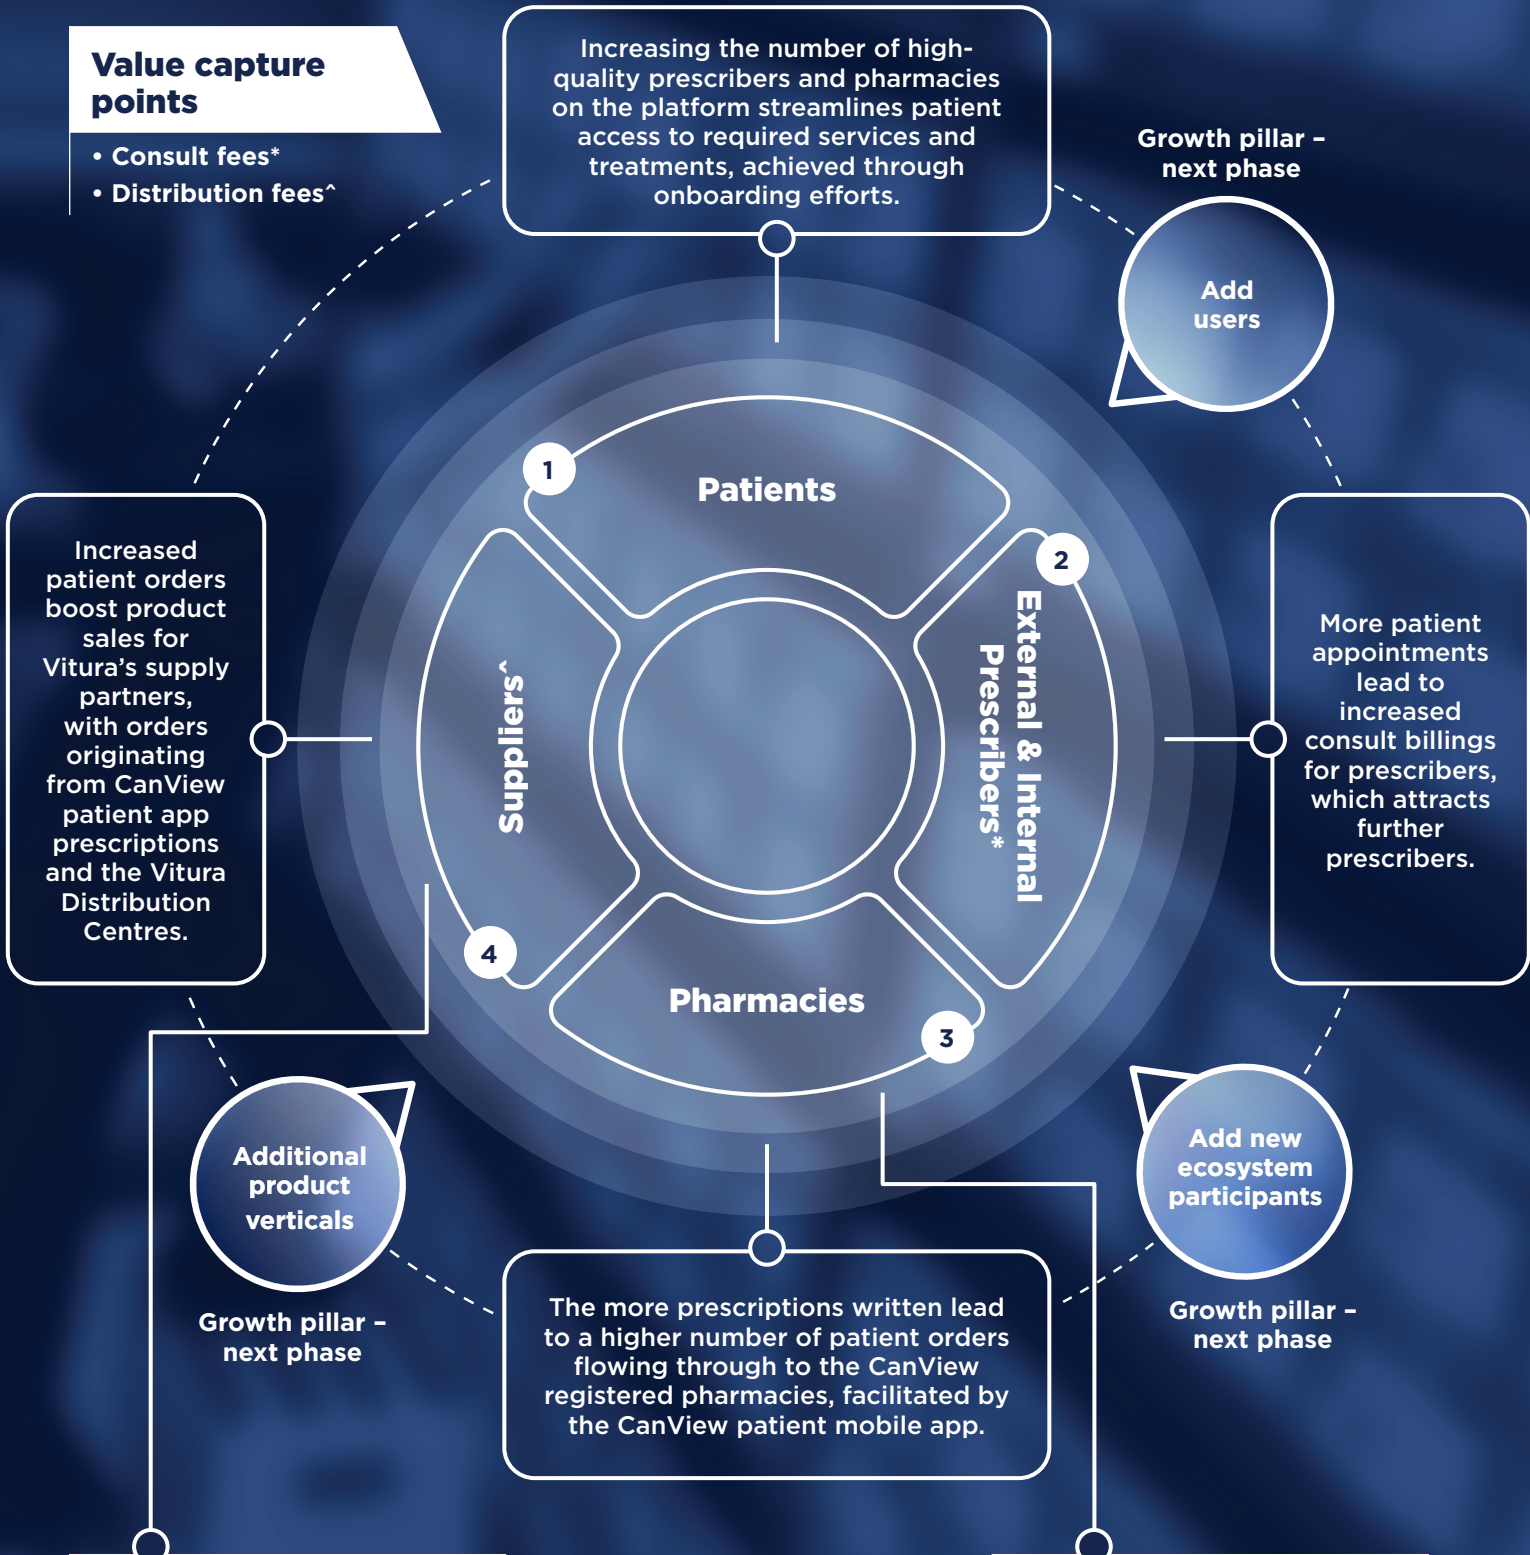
Value capture points

• Consult fees*
• Distribution fees^

Increasing the number of high-quality prescribers and pharmacies on the platform streamlines patient access to required services and treatments, achieved through onboarding efforts.

Growth pillar – next phase

Add users

1

Patients

2

External & Internal Prescribers*

Suppliers^

Increased patient orders boost product sales for Vitura's supply partners, with orders originating from CanView patient app prescriptions and the Vitura Distribution Centres.

More patient appointments lead to increased consult billings for prescribers, which attracts further prescribers.

4

Pharmacies

3

Additional product verticals

Add new ecosystem participants

Growth pillar – next phase

The more prescriptions written lead to a higher number of patient orders flowing through to the CanView registered pharmacies, facilitated by the CanView patient mobile app.

Growth pillar – next phase